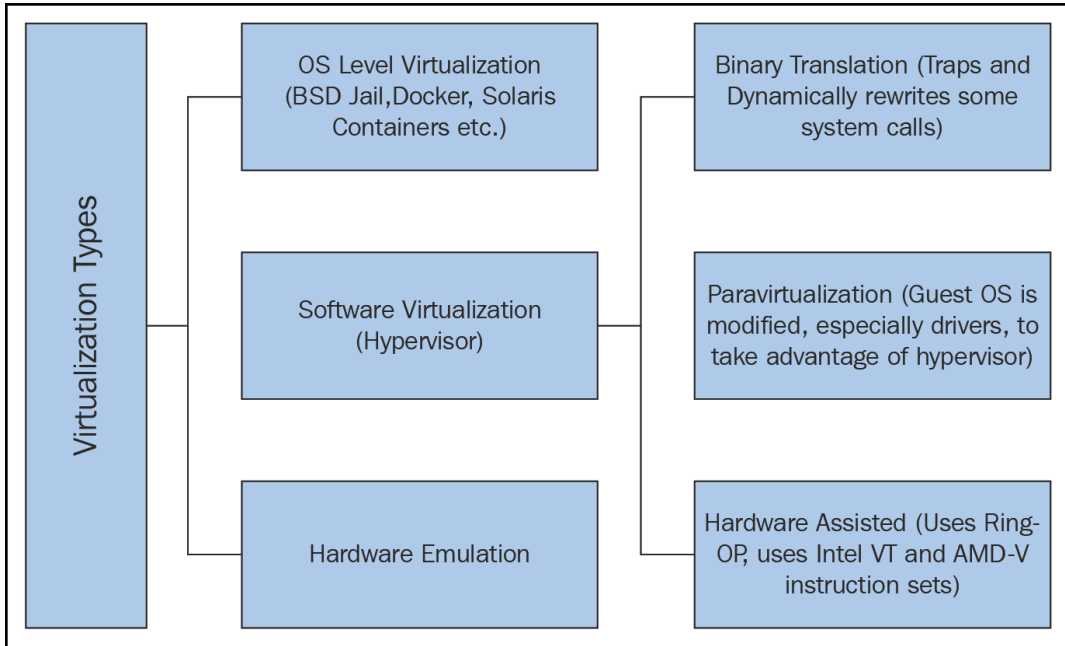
Virtualization Types

OS Level Virtualization (BSD Jail,Docker, Solaris Containers etc.)

Software Virtualization (Hypervisor)

Hardware Emulation

Binary Translation (Traps and Dynamically rewrites some system calls)

Paravirtualization (Guest OS is modified, especially drivers, to take advantage of hypervisor)

Hardware Assisted (Uses Ring-OP, uses Intel VT and AMD-V instruction sets)